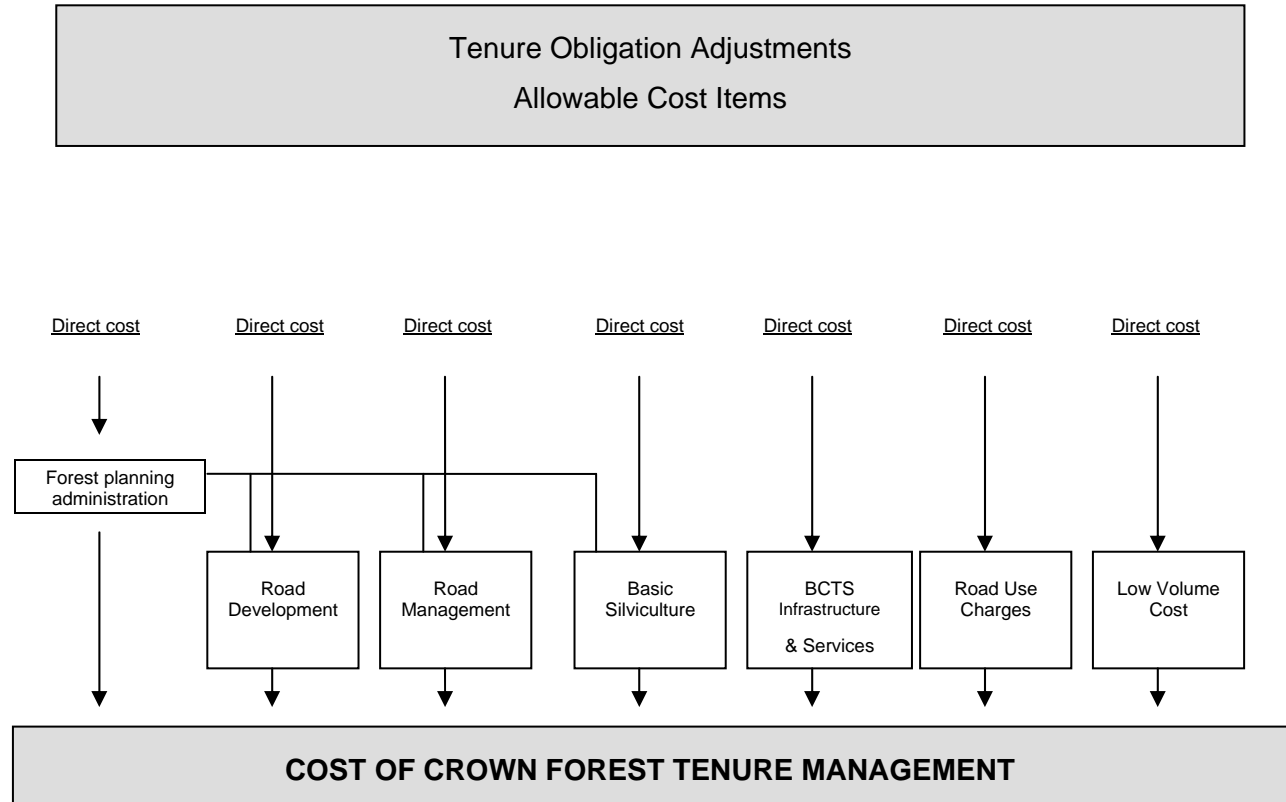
Tenure Obligation Adjustments
Allowable Cost Items

Direct cost

Direct cost

Direct cost

Direct cost

Direct cost

Direct cost

Direct cost

Forest planning administration

Road Development

Road Management

Basic Silviculture

BCTS Infrastructure & Services

Road Use Charges

Low Volume Cost

COST OF CROWN FOREST TENURE MANAGEMENT